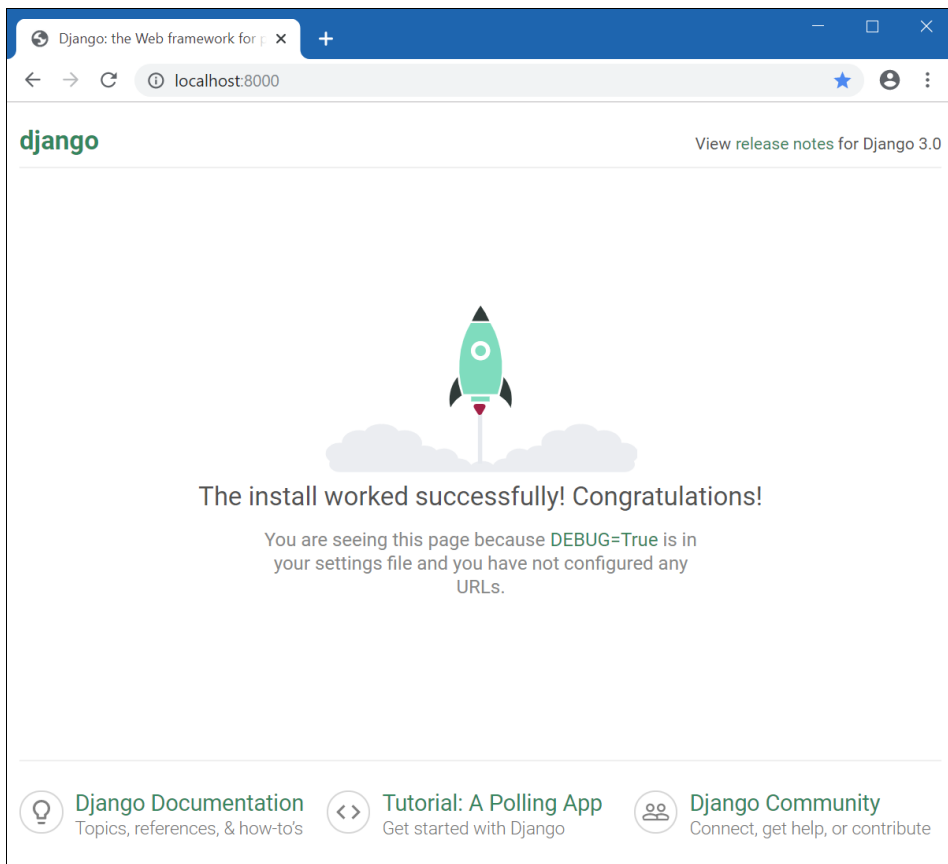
Django: the Web framework for p

localhost:8000

django

View release notes for Django 3.0

The install worked successfully! Congratulations!

You are seeing this page because DEBUG=True is in your settings file and you have not configured any URLs.

Django Documentation
Topics, references, & how-to's

Tutorial: A Polling App
Get started with Django

Django Community
Connect, get help, or contribute